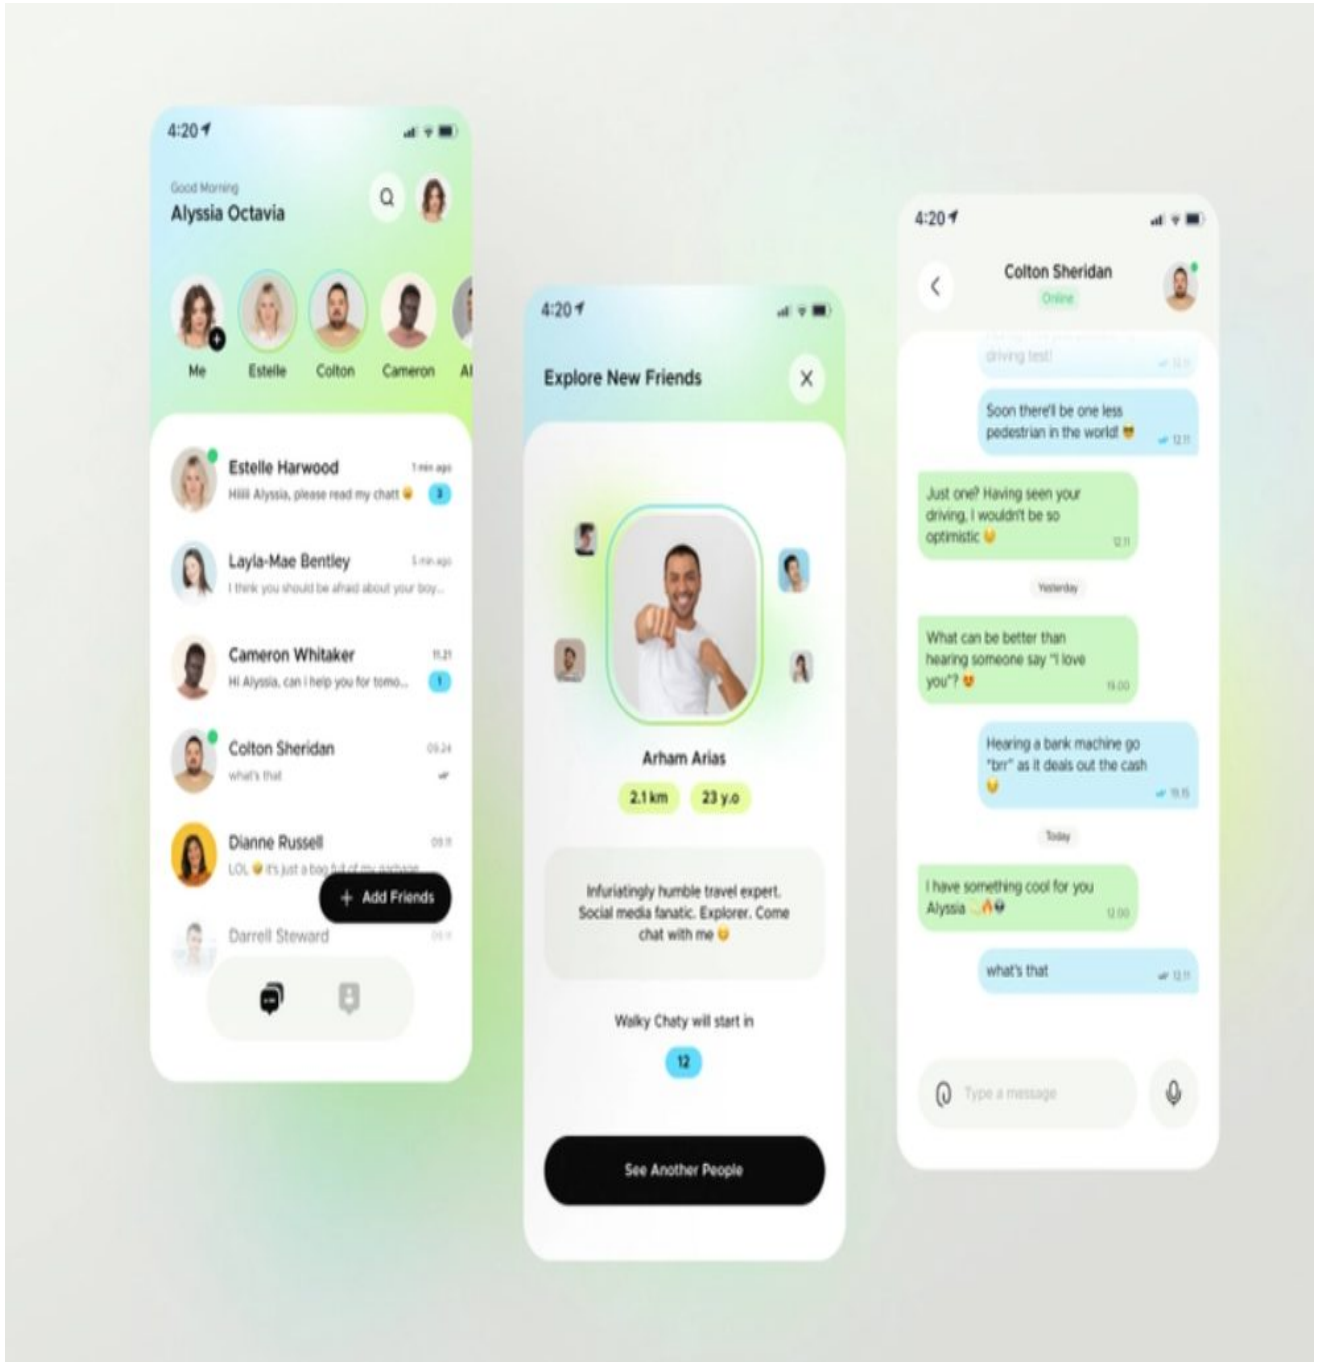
4:20

Good Morning
Alyssia Octavia

Me
Estelle
Colton
Cameron
Al

Estelle Harwood
1 min ago
Hiiii Alyssia, please read my chatt
3

Layla-Mae Bentley
5 min ago
I think you should be afraid about your boy...

Cameron Whitaker
11.21
Hi Alyssia, can i help you for tomo...
1

Colton Sheridan
09.24
what's that

Dianne Russell
09.11
LOL it's just a bag full of my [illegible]

+ Add Friends

Darrell Steward
09.11

4:20

Explore New Friends

Arham Arias
2.1 km
23 y.o

Infuriatingly humble travel expert. Social media fanatic. Explorer. Come chat with me

Walky Chaty will start in
12

See Another People

4:20

Colton Sheridan
Online

driving test!
12.11

Soon there'll be one less pedestrian in the world!
12.11

Just one? Having seen your driving, I wouldn't be so optimistic
12.11

Yesterday

What can be better than hearing someone say "I love you"?
19.00

Hearing a bank machine go "brr" as it deals out the cash
19.15

Today

I have something cool for you Alyssia
12.00

what's that
12.11

Type a message